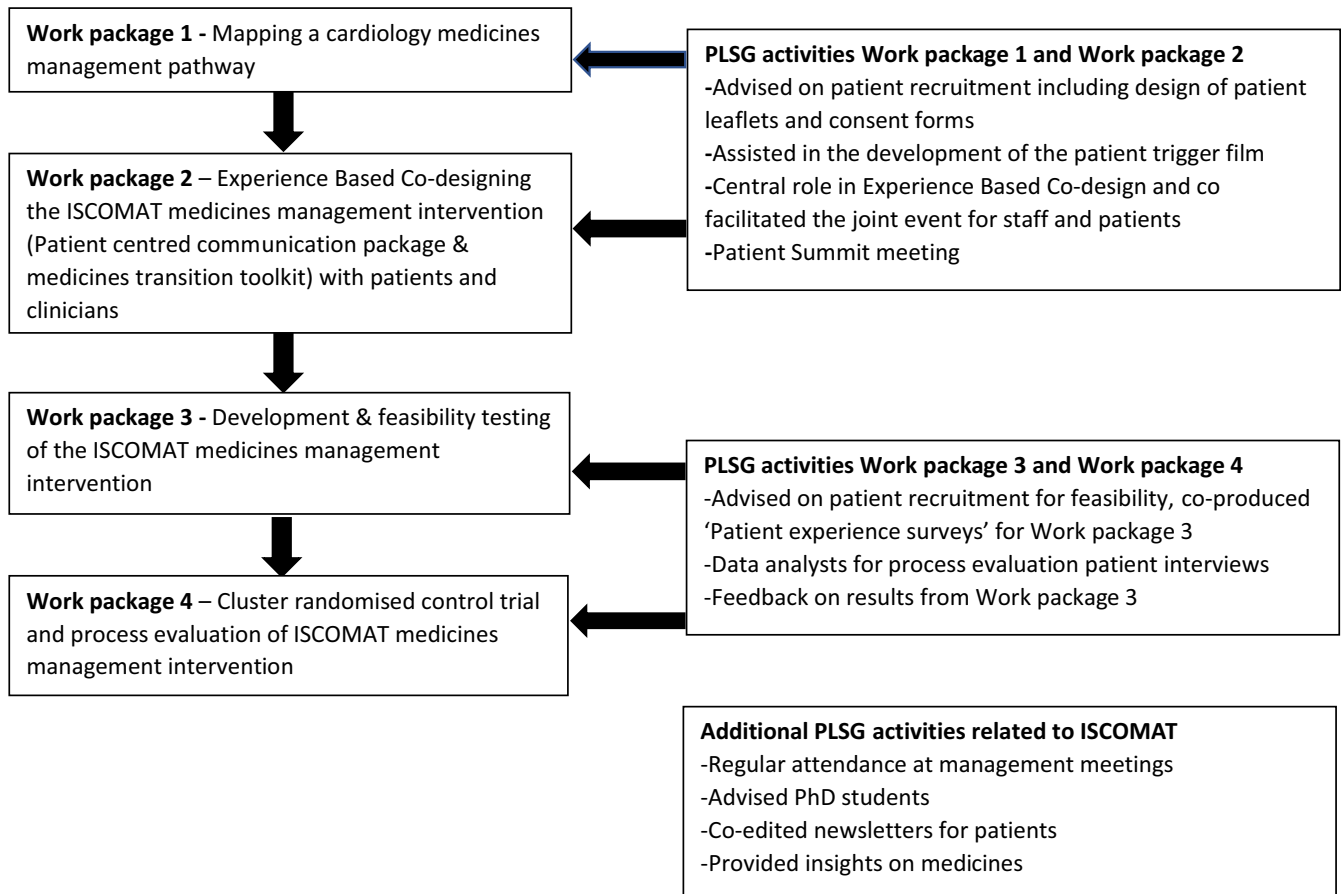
**Work package 1 -** Mapping a cardiology medicines management pathway

**Work package 2** – Experience Based Co-designing the ISCOMAT medicines management intervention (Patient centred communication package & medicines transition toolkit) with patients and clinicians

**Work package 3 -** Development & feasibility testing of the ISCOMAT medicines management intervention

**Work package 4** – Cluster randomised control trial and process evaluation of ISCOMAT medicines management intervention

**PLSG activities Work package 1 and Work package 2**
-Advised on patient recruitment including design of patient leaflets and consent forms
-Assisted in the development of the patient trigger film
-Central role in Experience Based Co-design and co facilitated the joint event for staff and patients
-Patient Summit meeting

**PLSG activities Work package 3 and Work package 4**
-Advised on patient recruitment for feasibility, co-produced 'Patient experience surveys' for Work package 3
-Data analysts for process evaluation patient interviews
-Feedback on results from Work package 3

**Additional PLSG activities related to ISCOMAT**
-Regular attendance at management meetings
-Advised PhD students
-Co-edited newsletters for patients
-Provided insights on medicines